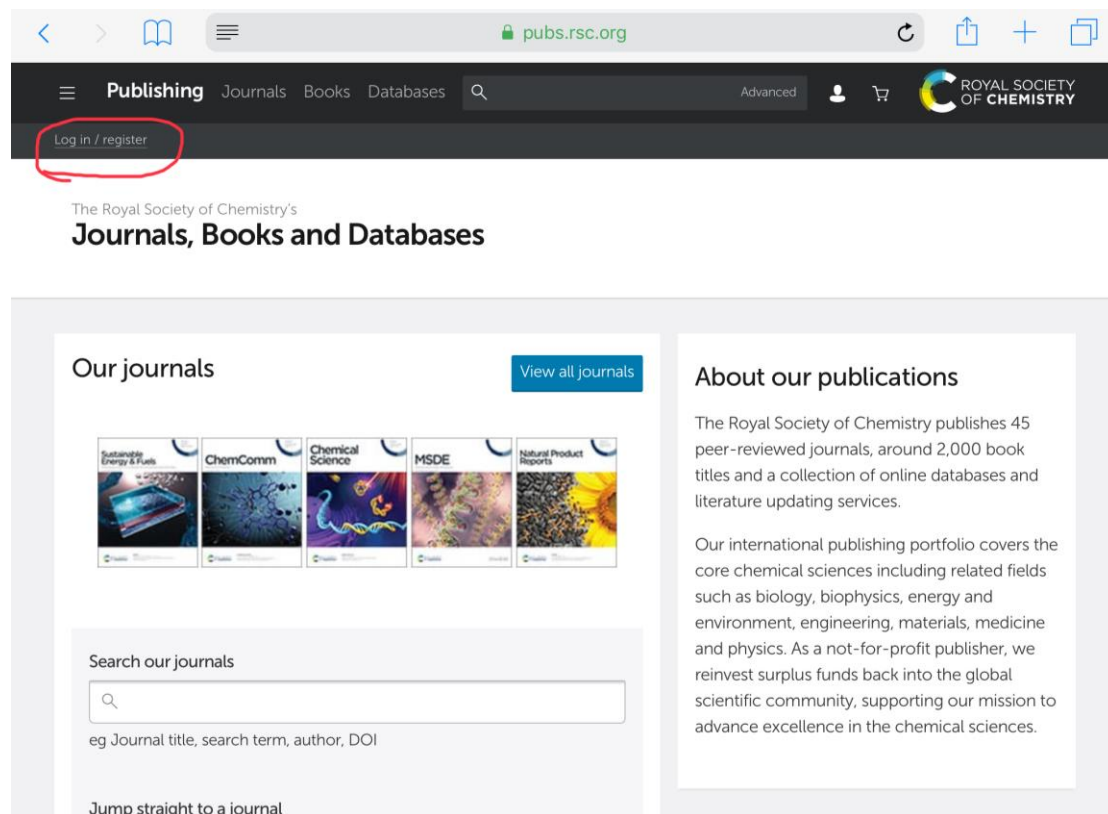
pubs.rsc.org

Publishing Journals Books Databases Advanced

ROYAL SOCIETY OF CHEMISTRY

Log in / register

The Royal Society of Chemistry's
Journals, Books and Databases

Our journals

View all journals

Sustainable Energy & Fuels ChemComm Chemical Science MSDE Natural Product Reports

Search our journals

eg Journal title, search term, author, DOI

Jump straight to a journal

About our publications

The Royal Society of Chemistry publishes 45 peer-reviewed journals, around 2,000 book titles and a collection of online databases and literature updating services.

Our international publishing portfolio covers the core chemical sciences including related fields such as biology, biophysics, energy and environment, engineering, materials, medicine and physics. As a not-for-profit publisher, we reinvest surplus funds back into the global scientific community, supporting our mission to advance excellence in the chemical sciences.